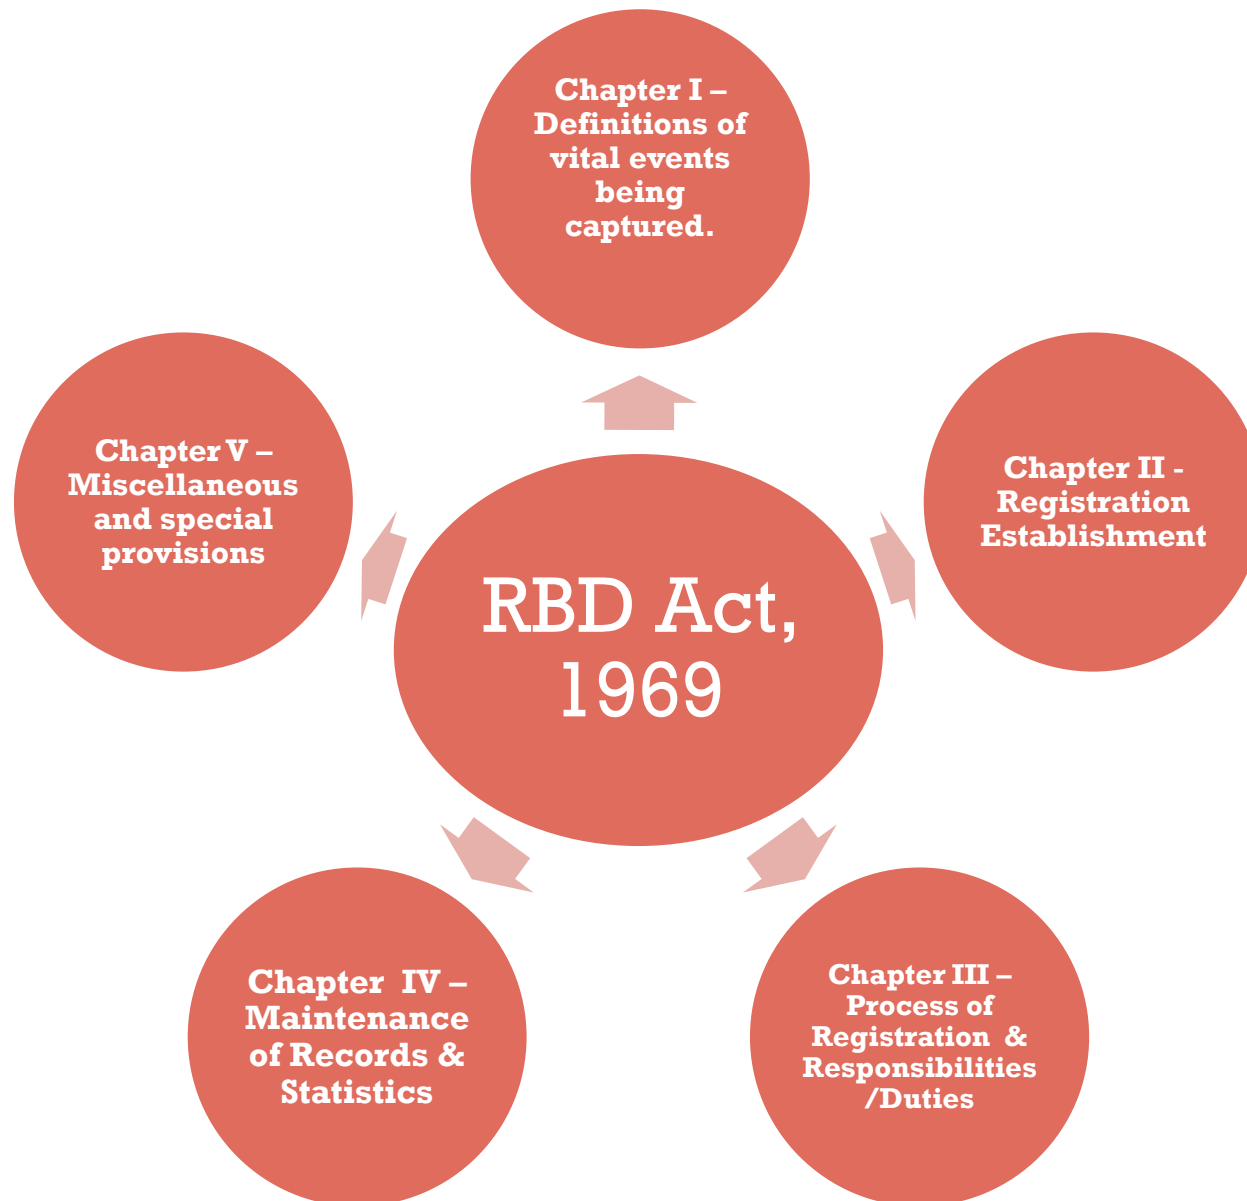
RBD Act, 1969

Chapter I – Definitions of vital events being captured.

Chapter II - Registration Establishment

Chapter III – Process of Registration & Responsibilities /Duties

Chapter IV – Maintenance of Records & Statistics

Chapter V – Miscellaneous and special provisions